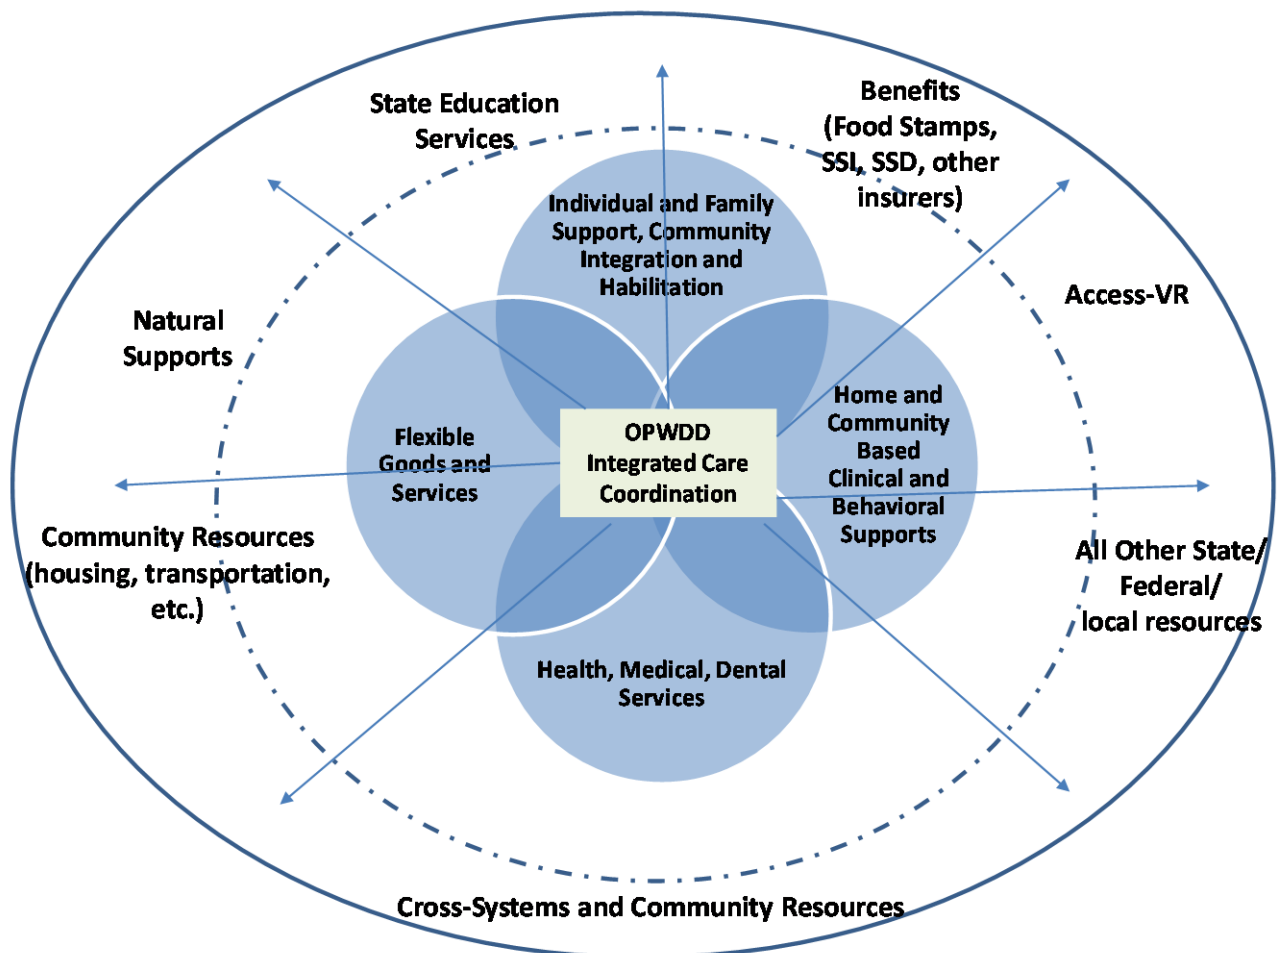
State Education Services

Benefits (Food Stamps, SSI, SSD, other insurers)

Individual and Family Support, Community Integration and Habilitation

Access-VR

Natural Supports

Flexible Goods and Services

OPWDD Integrated Care Coordination

Home and Community Based Clinical and Behavioral Supports

Community Resources (housing, transportation, etc.)

All Other State/ Federal/ local resources

Health, Medical, Dental Services

Cross-Systems and Community Resources